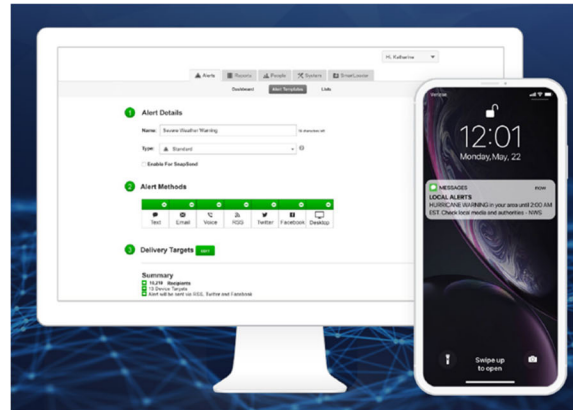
Hi, Katherine

Alerts Reports People System SmartLicense

Dashboard Alert Templates Lists

1 Alert Details

Name: Severe Weather Warning

Type: Standard

Enable For SnapSend

2 Alert Methods

Text Email Voice RSS Twitter Facebook Desktop

3 Delivery Targets Edit

Summary
15,214 Recipients
15 Device Targets
Alert will be sent via RSS, Twitter and Facebook

Verizon

12:01

Monday, May 22

MESSAGES now
LOCAL ALERTS
HURRICANE WARNING in your area until 2:00 AM EST. Check local media and authorities - NWS

Swipe up to open